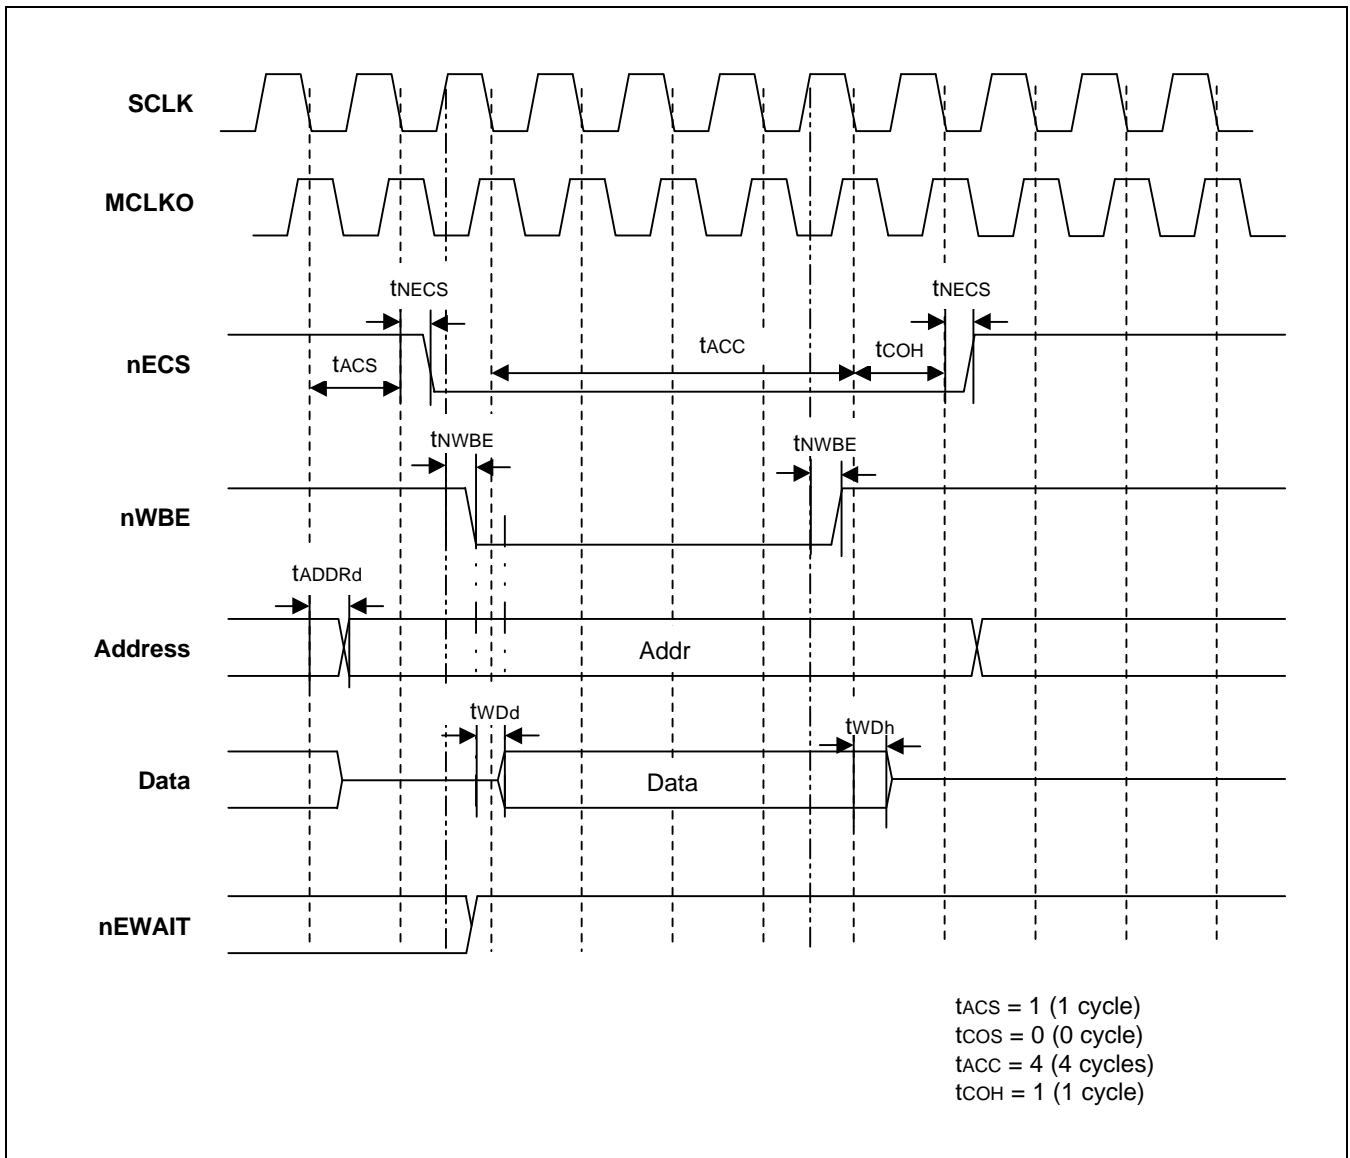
SCLK

MCLKO

tNECS

tNECS

nECS

tACS

tACC

tCOH

tNWBE

tNWBE

nWBE

tADDRd

Address

Addr

tWDd

tWDh

Data

Data

nEWAIT

tACS = 1 (1 cycle)
tCOS = 0 (0 cycle)
tACC = 4 (4 cycles)
tCOH = 1 (1 cycle)